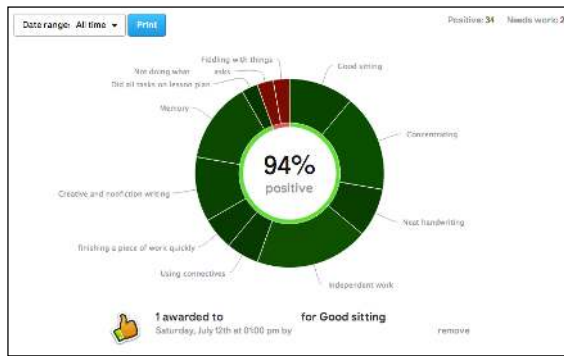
Date range: All time ▾ Print

Positive: 34 Needs work: 2

Fiddling with things

Not doing what asks

Did all tasks on lesson plan

Good sitting

Memory

Concentrating

Creative and nonfiction writing

Neat handwriting

Finishing a piece of work quickly

Using connectives

Independent work

94%
positive

1 awarded to for Good sitting
Saturday, July 12th at 01:00 pm by

remove